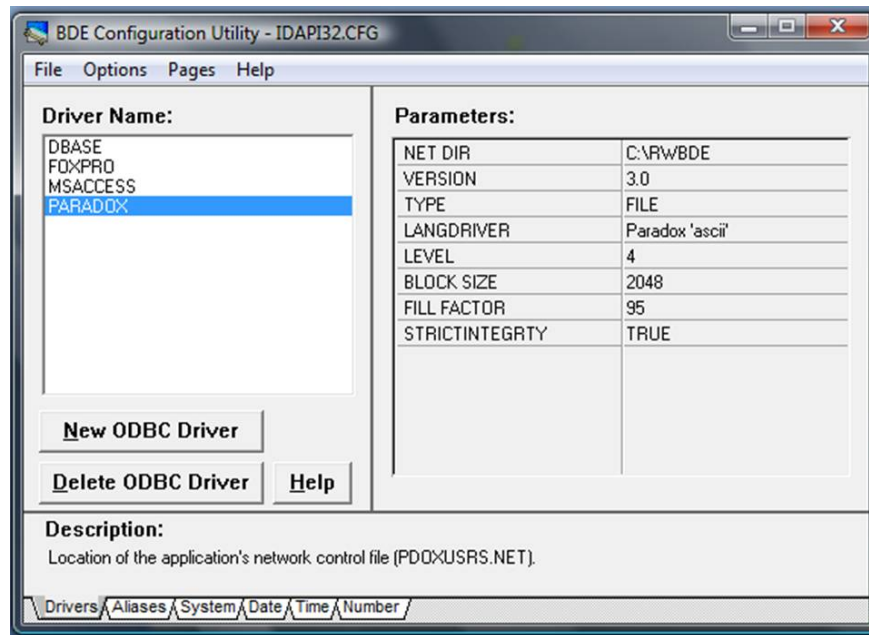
BDE Configuration Utility - IDAPI32.CFG

File Options Pages Help

Driver Name:

DBASE
FOXPRO
MSACCESS
PARADOX

New ODBC Driver

Delete ODBC Driver Help

Parameters:

| | |
|---|---|
| NET DIR | C:\RWBDE |
| VERSION | 3.0 |
| TYPE | FILE |
| LANGDRIVER | Paradox 'ascii' |
| LEVEL | 4 |
| BLOCK SIZE | 2048 |
| FILL FACTOR | 95 |
| STRICTINTEGRTY | TRUE |

Description:

Location of the application's network control file (PDOXUSRS.NET).

Drivers Aliases System Date Time Number